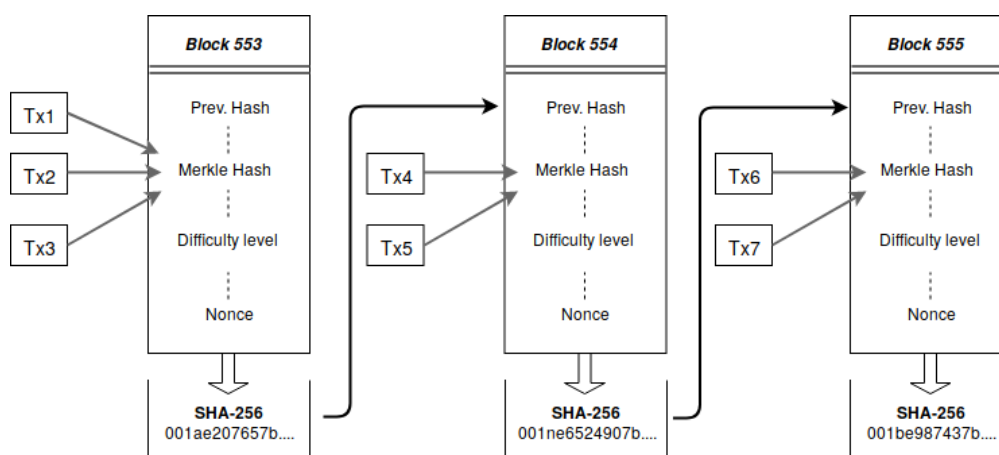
Block 553

Tx1

Tx2

Tx3

Prev. Hash

Merkle Hash

Difficulty level

Nonce

SHA-256
001ae207657b....

Block 554

Tx4

Tx5

Prev. Hash

Merkle Hash

Difficulty level

Nonce

SHA-256
001ne6524907b....

Block 555

Tx6

Tx7

Prev. Hash

Merkle Hash

Difficulty level

Nonce

SHA-256
001be987437b....